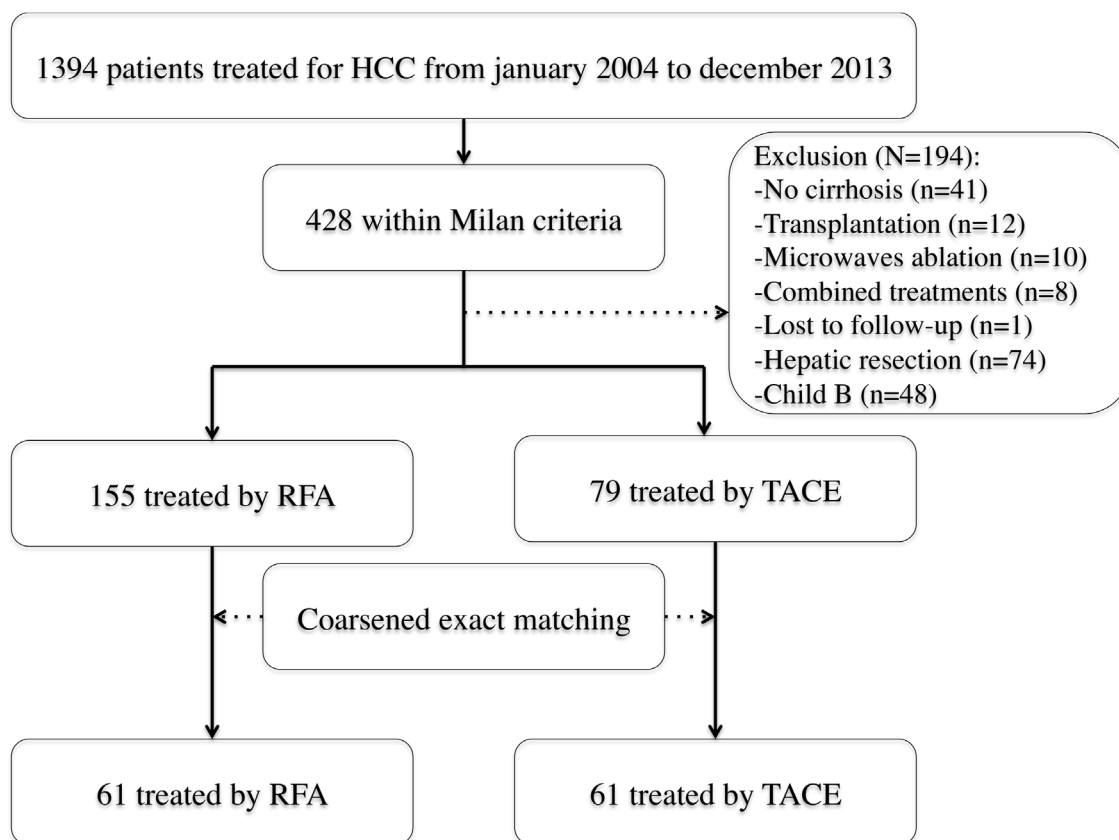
1394 patients treated for HCC from january 2004 to december 2013

428 within Milan criteria

Exclusion (N=194):
-No cirrhosis (n=41)
-Transplantation (n=12)
-Microwaves ablation (n=10)
-Combined treatments (n=8)
-Lost to follow-up (n=1)
-Hepatic resection (n=74)
-Child B (n=48)

155 treated by RFA

79 treated by TACE

Coarsened exact matching

61 treated by RFA

61 treated by TACE